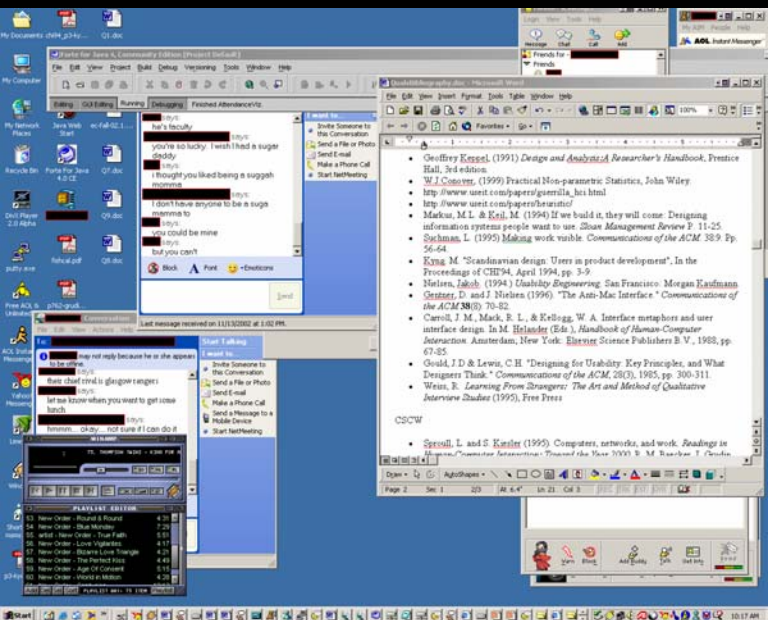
My Documents chi94_p3-ky... Q1.doc

Forte for Java 4, Community Edition [Project Default]
File Edit View Project Build Debug Versioning Tools Window Help
Editing GUI Editing Running Debugging Finished AttendanceViz

says:
he's faculty
says:
you're so lucky. i wish i had a sugar daddy
says:
i thought you liked being a suggah momma
says:
i don't have anyone to be a suga mamma to
says:
you could be mine
says:
but you can't

I want to...
Invite Someone to this Conversation
Send a File or Photo
Send E-mail
Make a Phone Call
Start NetMeeting

Block Font Emoticons
Send
Last message received on 11/13/2002 at 1:02 PM.

Conversation
File Edit View Actions Help
To:
may not reply because he or she appears to be offline.
says:
their chief rival is glasgow rangers
says:
let me know when you want to get some lunch
says:
hmmm.... okay.... not sure if i can do it

Start Talking
I want to...
Invite Someone to this Conversation
Send a File or Photo
Send E-mail
Make a Phone Call
Send a Message to a Mobile Device
Start NetMeeting

WINAMP
PLAYLIST EDITOR
53. New Order - Round & Round 4:31
54. New Order - Blue Monday 7:29
55. artist - New Order - True Faith 5:51
56. New Order - Love Vigilantes 4:17
57. New Order - Bizarre Love Triangle 4:21
58. New Order - The Perfect Kiss 4:49
59. New Order - Age Of Consent 5:15
60. New Order - World in Motion 4:29

My Computer
My Network Places
Recycle Bin
DivX Player 2.0 Alpha
putty.exe
Free AOL & Unlimited
AOL Instant Messenger
Yahoo! Messenger
Java Web Start
Forte For Java 4.0 CE
fishcal.pdf
p762-grudi...
ec-fall-02.1...
Q7.doc
Q9.doc
Q8.doc

Login View Tools Help
Message Chat Call Add
Friends for -
Friends

My AIM People Help
AOL Instant Messenger

QualBibliography.doc - Microsoft Word
File Edit View Insert Format Tools Table Window Help
100%
Favorites Go

• Geoffrey Keppel, (1991) Design and Analysis:A Researcher's Handbook, Prentice Hall, 3rd edition.
• W.J.Conover, (1999) Practical Non-parametric Statistics, John Wiley.
• http://www.useit.com/papers/guerrilla_hci.html
• http://www.useit.com/papers/heuristic/
• Markus, M.L. & Keil, M. (1994) If we build it, they will come: Designing information systems people want to use. Sloan Management Review P. 11-25.
• Suchman, L. (1995) Making work visible. Communications of the ACM. 38:9. Pp. 56-64.
• Kyng, M. "Scandinavian design: Users in product development", In the Proceedings of CHI'94, April 1994, pp. 3-9.
• Nielsen, Jakob. (1994.) Usability Engineering. San Francisco: Morgan Kaufmann.
• Gentner, D. and J. Nielsen (1996). "The Anti-Mac Interface." Communications of the ACM 38(8): 70-82.
• Carroll, J. M., Mack, R. L., & Kellogg, W. A. Interface metaphors and user interface design. In M. Helander (Eds.), Handbook of Human-Computer Interaction. Amsterdam, New York: Elsevier Science Publishers B.V., 1988, pp. 67-85.
• Gould, J.D & Lewis, C.H. "Designing for Usability: Key Principles, and What Designers Think." Communications of the ACM, 28(3), 1985, pp. 300-311.
• Weiss, R. Learning From Strangers: The Art and Method of Qualitative Interview Studies (1995), Free Press

CSCW

• Sproull, L. and S. Kiesler (1995). Computers, networks, and work. Readings in Human-Computer Interaction: Toward the Year 2000 R. M. Baecker, J. Grudin, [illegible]

Draw AutoShapes
Page 2 Sec 1 2/3 At 6.4" Ln 21 Col 3

Warn Block Add Buddy Talk Get Info Send

Start
10:17 AM